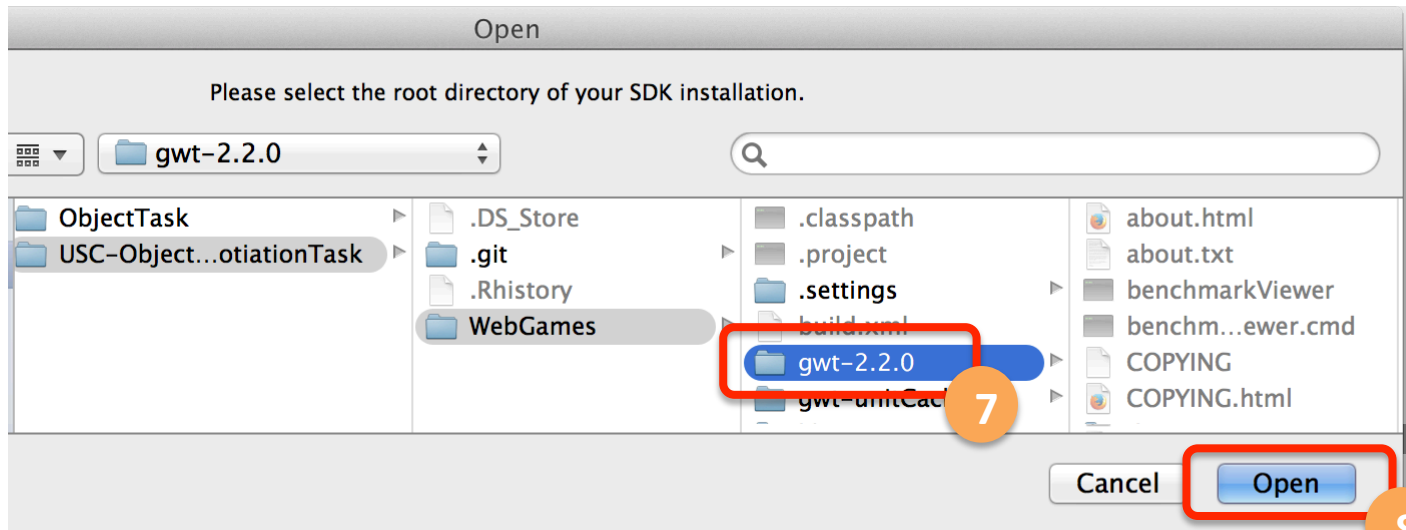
Open

Please select the root directory of your SDK installation.

gwt-2.2.0

ObjectTask
USC-Object...otiationTask

.DS_Store
.git
.Rhistory
WebGames

.classpath
.project
.settings
build.xml
gwt-2.2.0
gwt-unitCac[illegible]

about.html
about.txt
benchmarkViewer
benchm...ewer.cmd
COPYING
COPYING.html

7

Cancel
Open